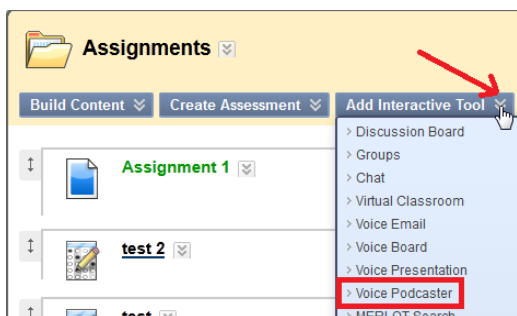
Assignments

Build Content
Create Assessment
Add Interactive Tool

Assignment 1

test 2

test

Discussion Board
Groups
Chat
Virtual Classroom
Voice Email
Voice Board
Voice Presentation
Voice Podcaster
MERLOT Search